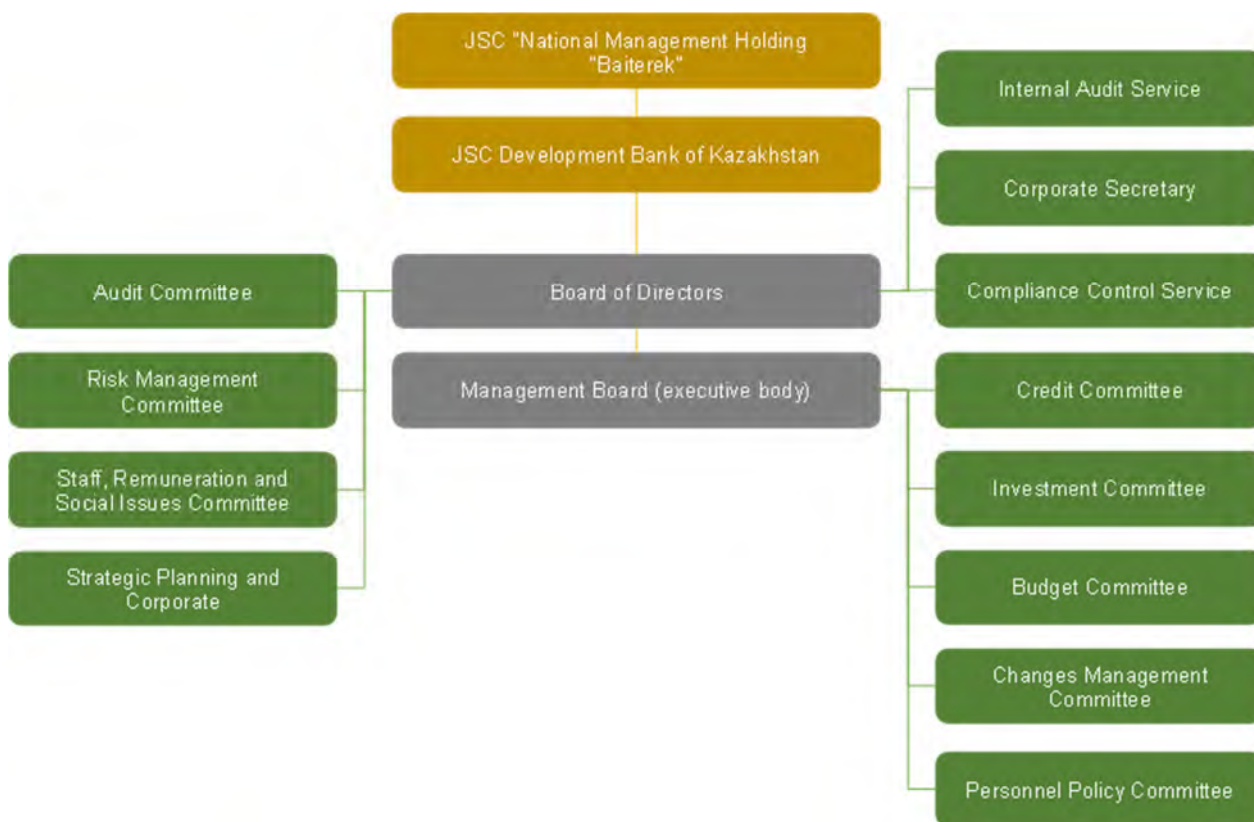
JSC "National Management Holding "Baiterek"

JSC Development Bank of Kazakhstan

Internal Audit Service

Corporate Secretary

Compliance Control Service

Audit Committee

Board of Directors

Risk Management Committee

Management Board (executive body)

Credit Committee

Staff, Remuneration and Social Issues Committee

Investment Committee

Strategic Planning and Corporate

Budget Committee

Changes Management Committee

Personnel Policy Committee